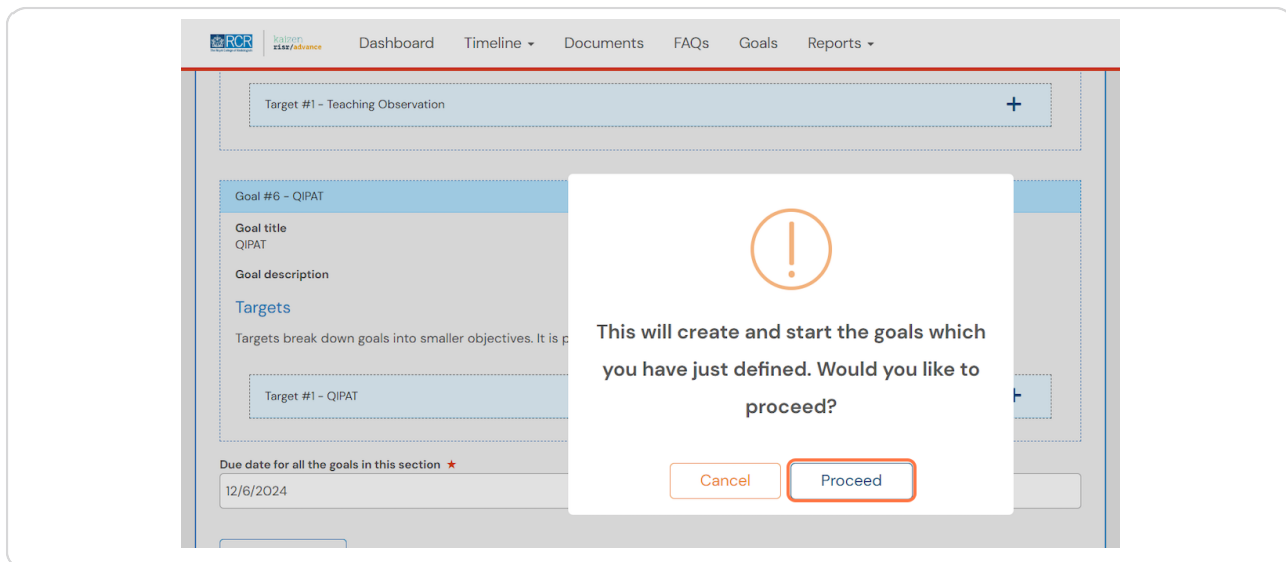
RCR kaizen risr/advance Dashboard Timeline Documents FAQs Goals Reports

Target #1 - Teaching Observation +

Goal #6 - QIPAT

Goal title
QIPAT

Goal description

Targets

Targets break down goals into smaller objectives. It is p

Target #1 - QIPAT +

Due date for all the goals in this section ★
12/6/2024

This will create and start the goals which you have just defined. Would you like to proceed?

Cancel Proceed